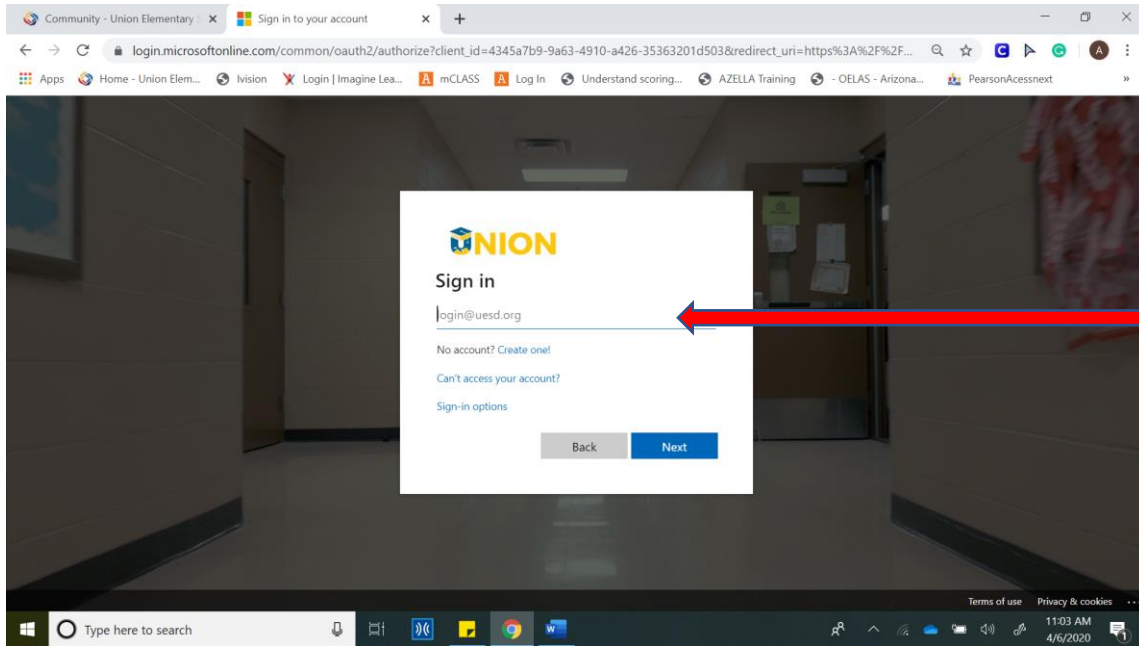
Community - Union Elementary ×
Sign in to your account ×
+

login.microsoftonline.com/common/oauth2/authorize?client_id=4345a7b9-9a63-4910-a426-35363201d503&redirect_uri=https%3A%2F%2F...

Apps
Home - Union Elem...
Ivision
Login | Imagine Lea...
mCLASS
Log In
Understand scoring...
AZELLA Training
- OELAS - Arizona...
PearsonAcessnext
»

UNION

Sign in

login@uesd.org

No account? Create one!

Can't access your account?

Sign-in options

Back
Next

Terms of use
Privacy & cookies
...

Type here to search

11:03 AM
4/6/2020